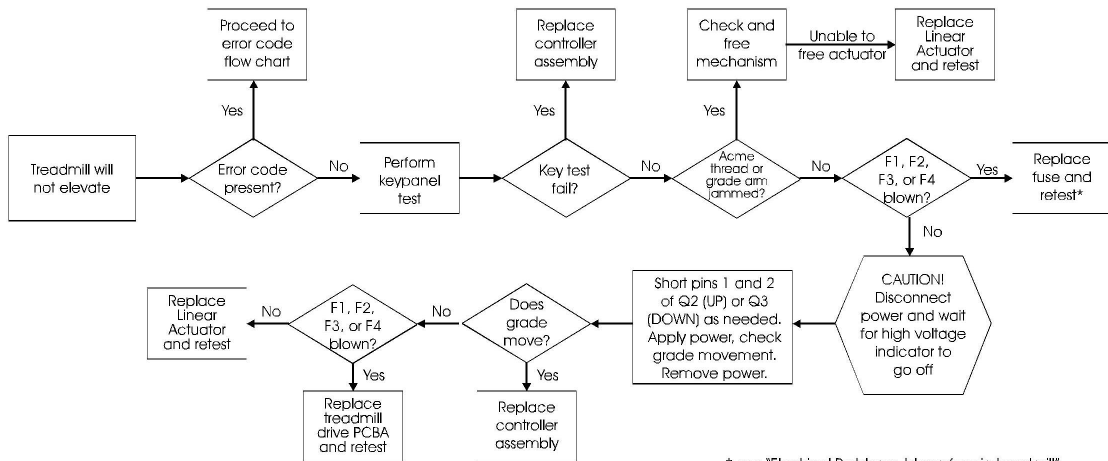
Treadmill will not elevate

Error code present?

Yes

Proceed to error code flow chart

No

Perform keypanel test

Key test fail?

Yes

Replace controller assembly

No

Acme thread or grade arm jammed?

Yes

Check and free mechanism

Unable to free actuator

Replace Linear Actuator and retest

No

F1, F2, F3, or F4 blown?

Yes

Replace fuse and retest*

No

CAUTION! Disconnect power and wait for high voltage indicator to go off

Short pins 1 and 2 of Q2 (UP) or Q3 (DOWN) as needed. Apply power, check grade movement. Remove power.

Does grade move?

Yes

Replace controller assembly

No

F1, F2, F3, or F4 blown?

Yes

Replace treadmill drive PCBA and retest

No

Replace Linear Actuator and retest

* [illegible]